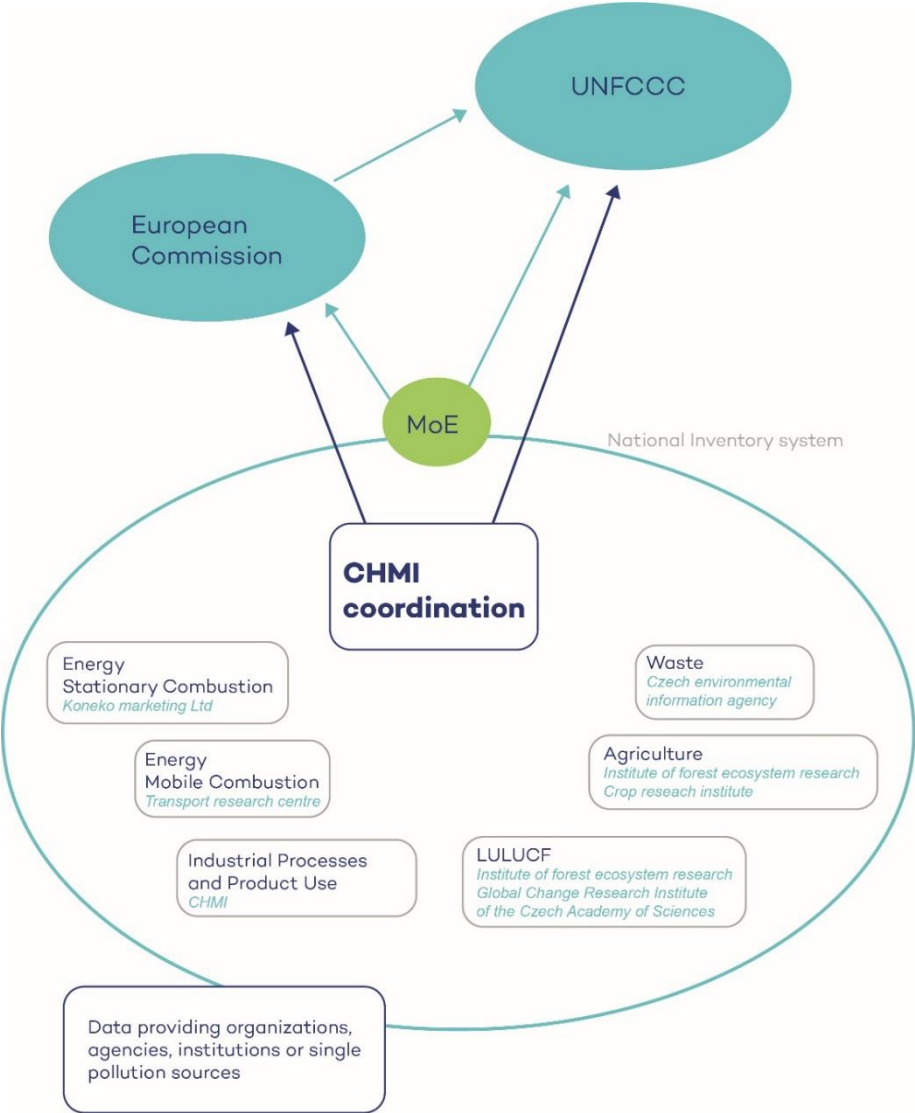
UNFCCC

European Commission

MoE

National Inventory system

CHMI coordination

Energy
Stationary Combustion
Koneko marketing Ltd

Waste
Czech environmental information agency

Energy
Mobile Combustion
Transport research centre

Agriculture
Institute of forest ecosystem research
Crop reseach institute

Industrial Processes and Product Use
CHMI

LULUCF
Institute of forest ecosystem research
Global Change Research Institute of the Czech Academy of Sciences

Data providing organizations, agencies, institutions or single pollution sources